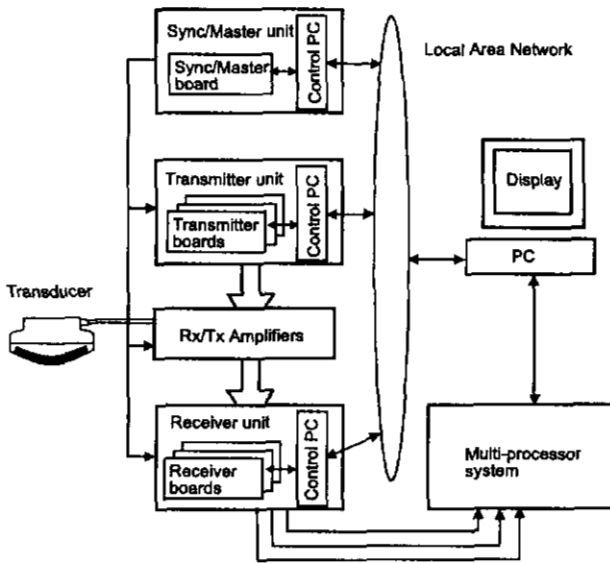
Sync/Master unit

Sync/Master board

Control PC

Local Area Network

Transmitter unit

Transmitter boards

Control PC

Display

PC

Transducer

Rx/Tx Amplifiers

Receiver unit

Receiver boards

Control PC

Multi-processor system